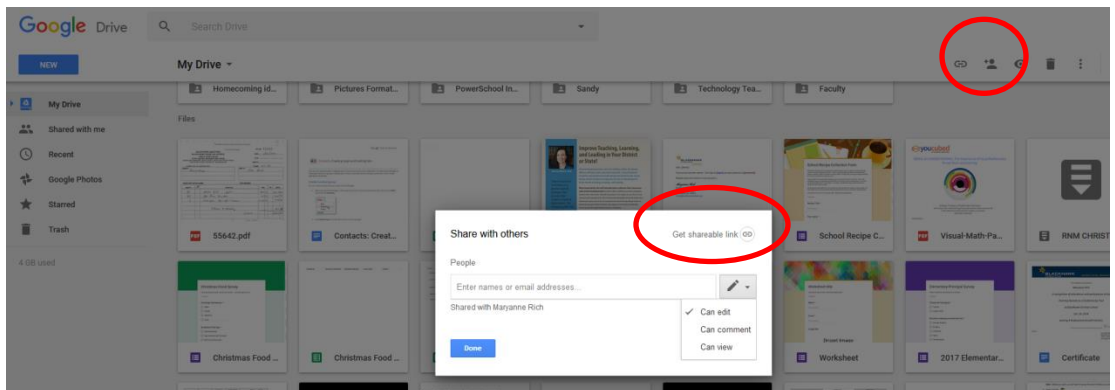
Google Drive

Search Drive

NEW

My Drive

My Drive

Shared with me

Recent

Google Photos

Starred

Trash

4 GB used

Homecoming id...

Pictures Format...

PowerSchool In...

Sandy

Technology Tea...

Faculty

Files

Improve Teaching, Learning, and Leading in Your District or State!

youcubed

55642.pdf

Contacts: Creat...

School Recipe C...

Visual-Math-Pa...

RNM CHRIST

Share with others

Get shareable link

People

Enter names or email addresses...

Shared with Maryanne Rich

✓ Can edit

Can comment

Can view

Done

Christmas Food ...

Christmas Food ...

Worksheet

2017 Elementar...

Certificate